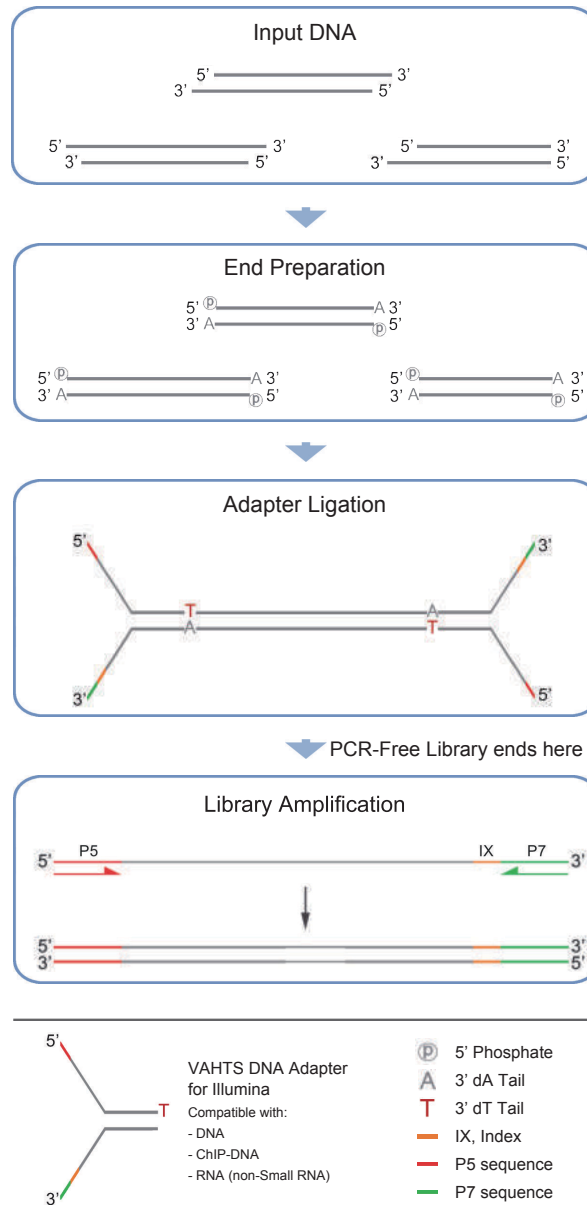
Input DNA

5' 3'
3' 5'

5' 3'
3' 5'

5' 3'
3' 5'

End Preparation

5' ⓟ A 3'
3' A ⓟ 5'

5' ⓟ A 3'
3' A ⓟ 5'

5' ⓟ A 3'
3' A ⓟ 5'

Adapter Ligation

5'
3'
T
A
A
T
3'
5'

PCR-Free Library ends here

Library Amplification

5' P5
IX P7 3'

5'
3'
3'
5'

5'
T
3'

VAHTS DNA Adapter for Illumina
Compatible with:
- DNA
- ChIP-DNA
- RNA (non-Small RNA)

ⓟ 5' Phosphate
A 3' dA Tail
T 3' dT Tail
IX, Index
P5 sequence
P7 sequence